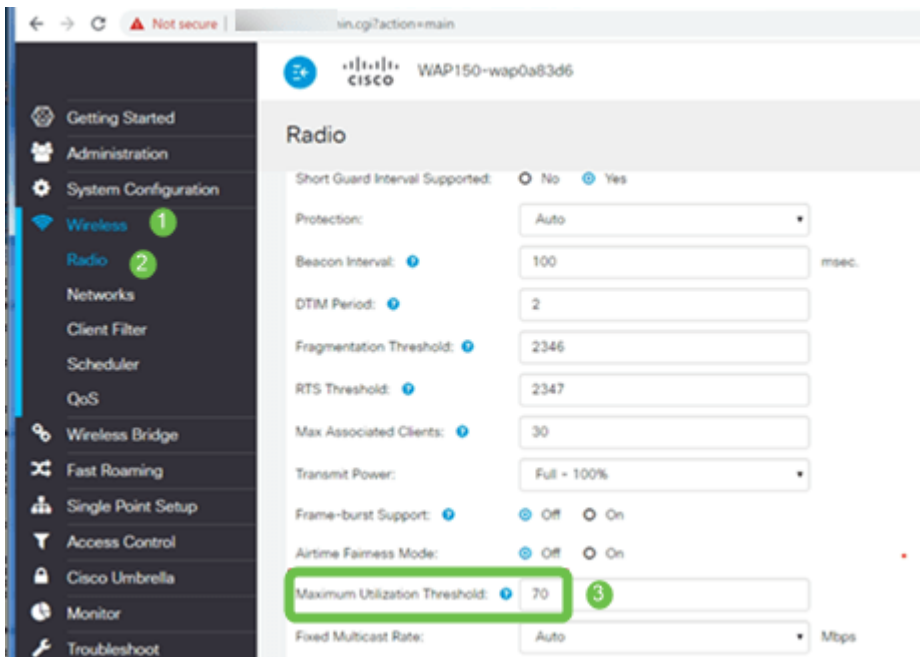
Not secure | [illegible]in.cgi?action=main

cisco WAP150-wap0a83d6

Getting Started
Administration
System Configuration
Wireless 1
Radio 2
Networks
Client Filter
Scheduler
QoS
Wireless Bridge
Fast Roaming
Single Point Setup
Access Control
Cisco Umbrella
Monitor
Troubleshoot

Radio

| | | |
|---|---|---|
| Short Guard Interval Supported: | No Yes | |
| Protection: | Auto | |
| Beacon Interval: | 100 | msec. |
| DTIM Period: | 2 | |
| Fragmentation Threshold: | 2346 | |
| RTS Threshold: | 2347 | |
| Max Associated Clients: | 30 | |
| Transmit Power: | Full - 100% | |
| Frame-burst Support: | Off On | |
| Airtime Fairness Mode: | Off On | |
| Maximum Utilization Threshold: | 70 3 | |
| Fixed Multicast Rate: | Auto | Mbps |